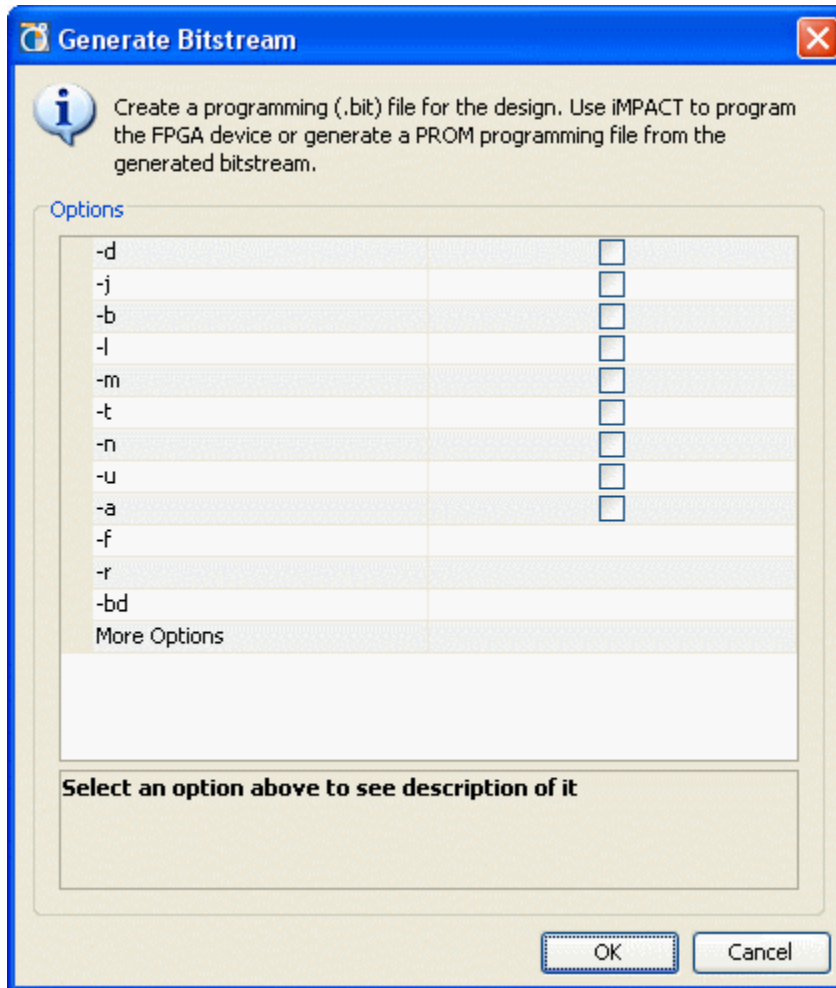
Generate Bitstream

Create a programming (.bit) file for the design. Use iMPACT to program the FPGA device or generate a PROM programming file from the generated bitstream.

Options

-d
-j
-b
-l
-m
-t
-n
-u
-a
-f
-r
-bd
More Options

Select an option above to see description of it

OK
Cancel